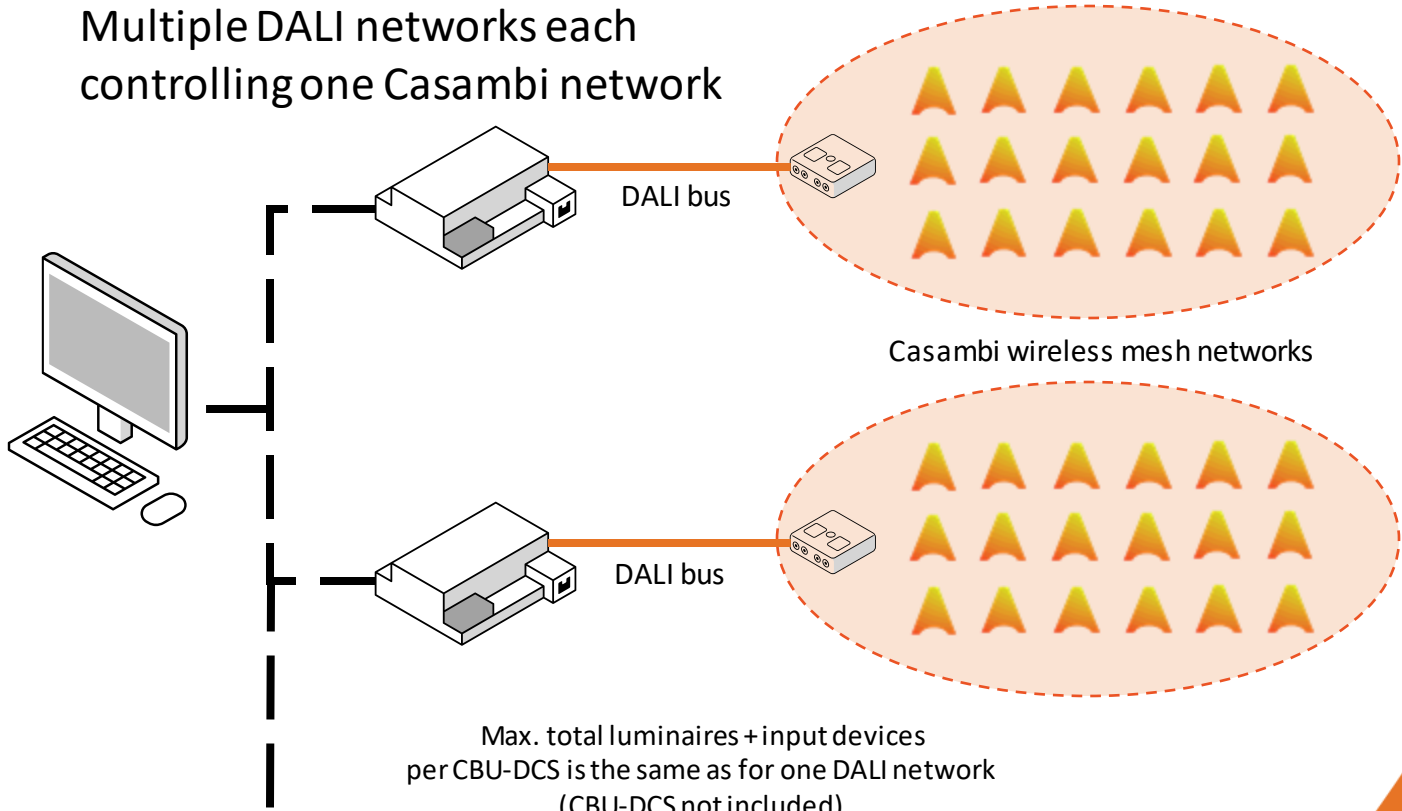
Multiple DALI networks each controlling one Casambi network

DALI bus

Casambi wireless mesh networks

DALI bus

Max. total luminaires + input devices per CBU-DCS is the same as for one DALI network (CBU-DCS not included)